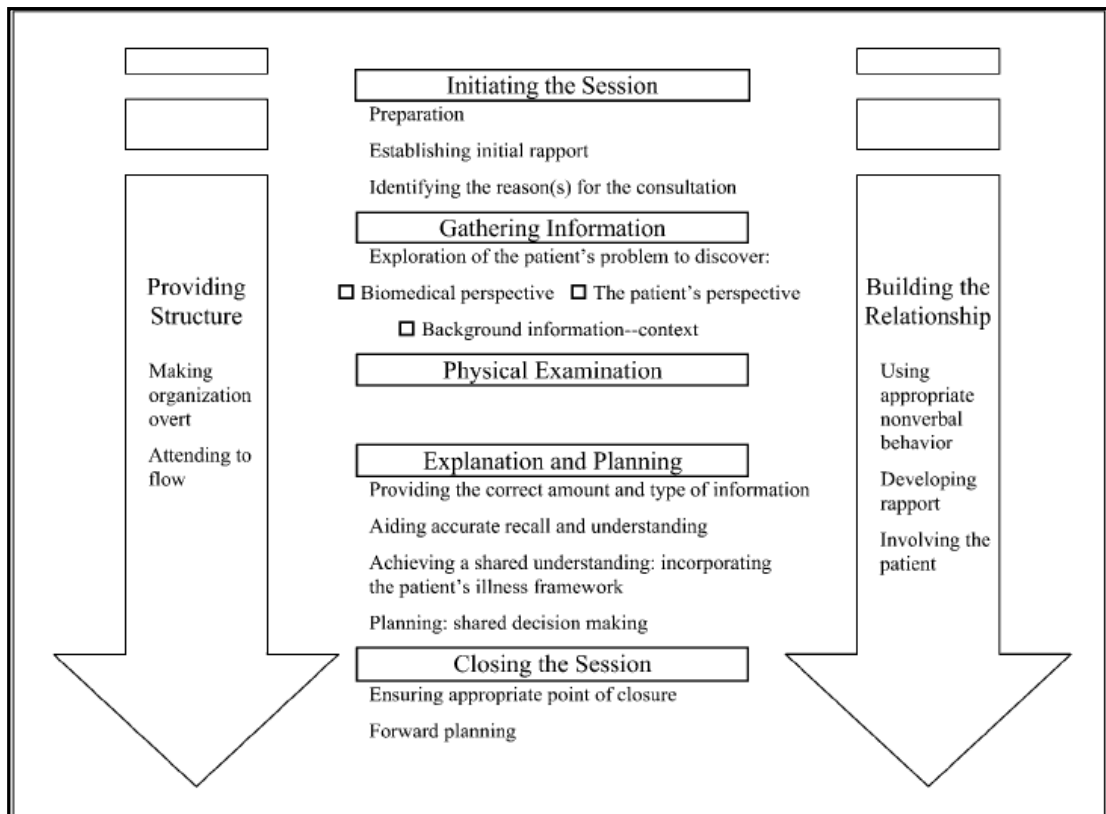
Initiating the Session

Preparation

Establishing initial rapport

Identifying the reason(s) for the consultation

Gathering Information

Exploration of the patient's problem to discover:

☐ Biomedical perspective ☐ The patient's perspective

☐ Background information--context

Physical Examination

Explanation and Planning

Providing the correct amount and type of information

Aiding accurate recall and understanding

Achieving a shared understanding: incorporating the patient's illness framework

Planning: shared decision making

Closing the Session

Ensuring appropriate point of closure

Forward planning

Providing Structure

Making organization overt

Attending to flow

Building the Relationship

Using appropriate nonverbal behavior

Developing rapport

Involving the patient